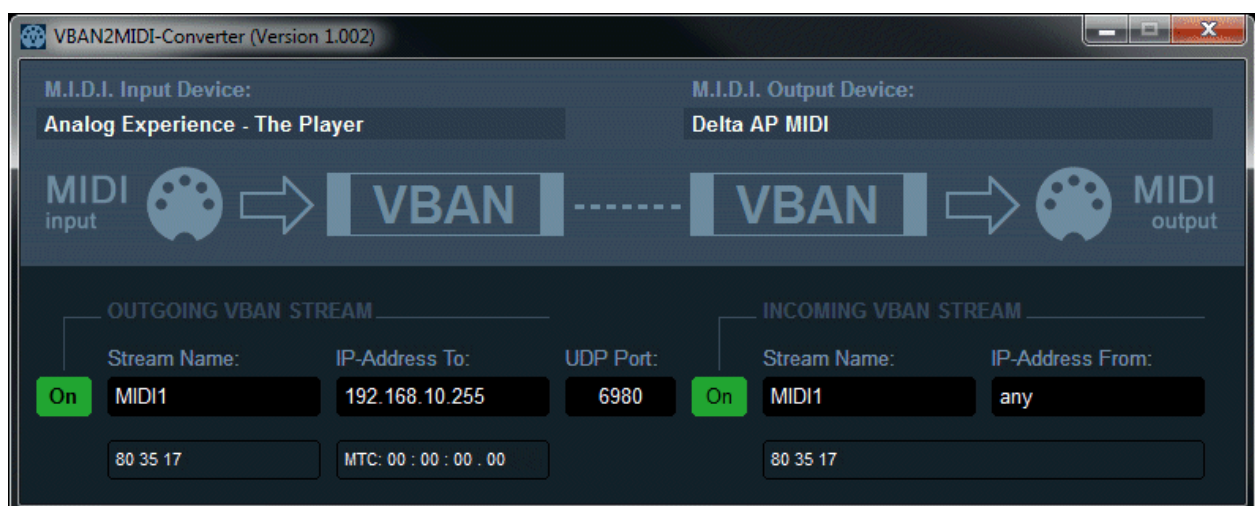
VBAN2MIDI-Converter (Version 1.002)

M.I.D.I. Input Device:
Analog Experience - The Player

M.I.D.I. Output Device:
Delta AP MIDI

MIDI
input

VBAN ------- VBAN

MIDI
output

OUTGOING VBAN STREAM

Stream Name:
On
MIDI1

IP-Address To:
192.168.10.255

UDP Port:
6980

80 35 17

MTC: 00 : 00 : 00 . 00

INCOMING VBAN STREAM

Stream Name:
On
MIDI1

IP-Address From:
any

80 35 17